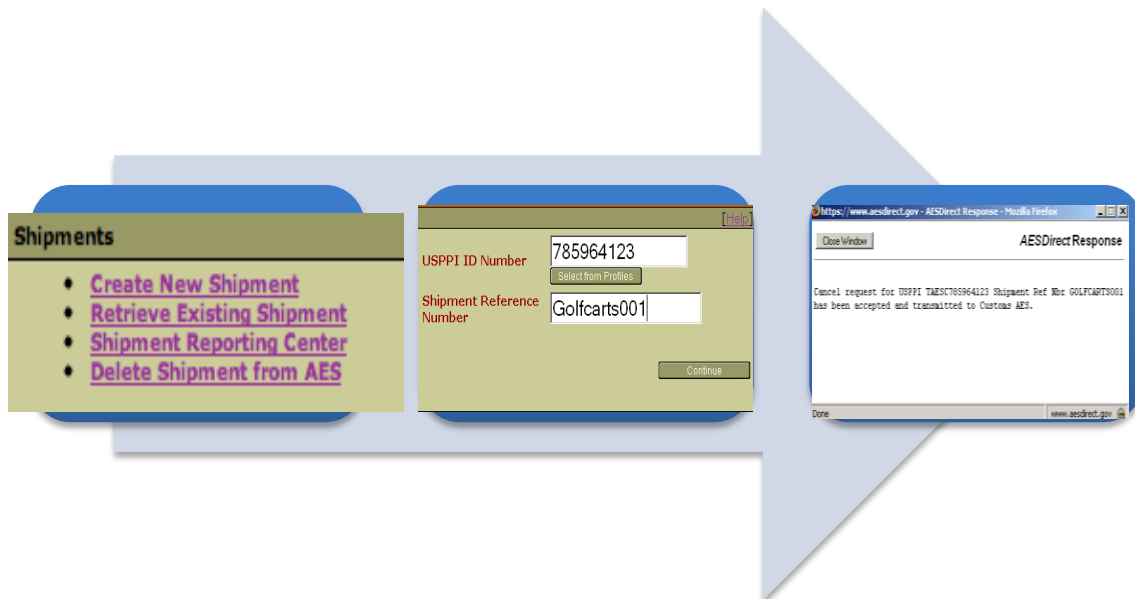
Shipments

- Create New Shipment
- Retrieve Existing Shipment
- Shipment Reporting Center
- Delete Shipment from AES

[Help]

USPPI ID Number 785964123

Select from Profiles

Shipment Reference Number Golfcarts001

Continue

https://www.aesdirect.gov - AESDirect Response - Mozilla Firefox

Close Window

AESDirect Response

Cancel request for USPPI TAESC785964123 Shipment Ref Nbr GOLFCARTS001 has been accepted and transmitted to Customs AES.

Done

www.aesdirect.gov